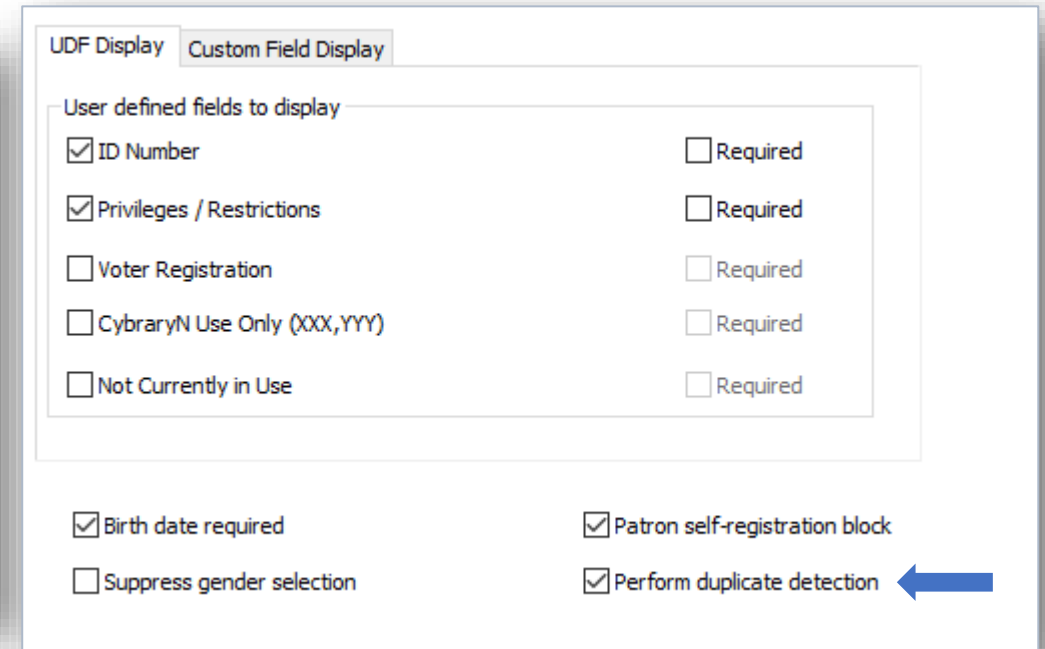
UDF Display | Custom Field Display

User defined fields to display

ID Number | Required

Privileges / Restrictions | Required

Voter Registration | Required

CybraryN Use Only (XXX,YYY) | Required

Not Currently in Use | Required

Birth date required

Patron self-registration block

Suppress gender selection

Perform duplicate detection